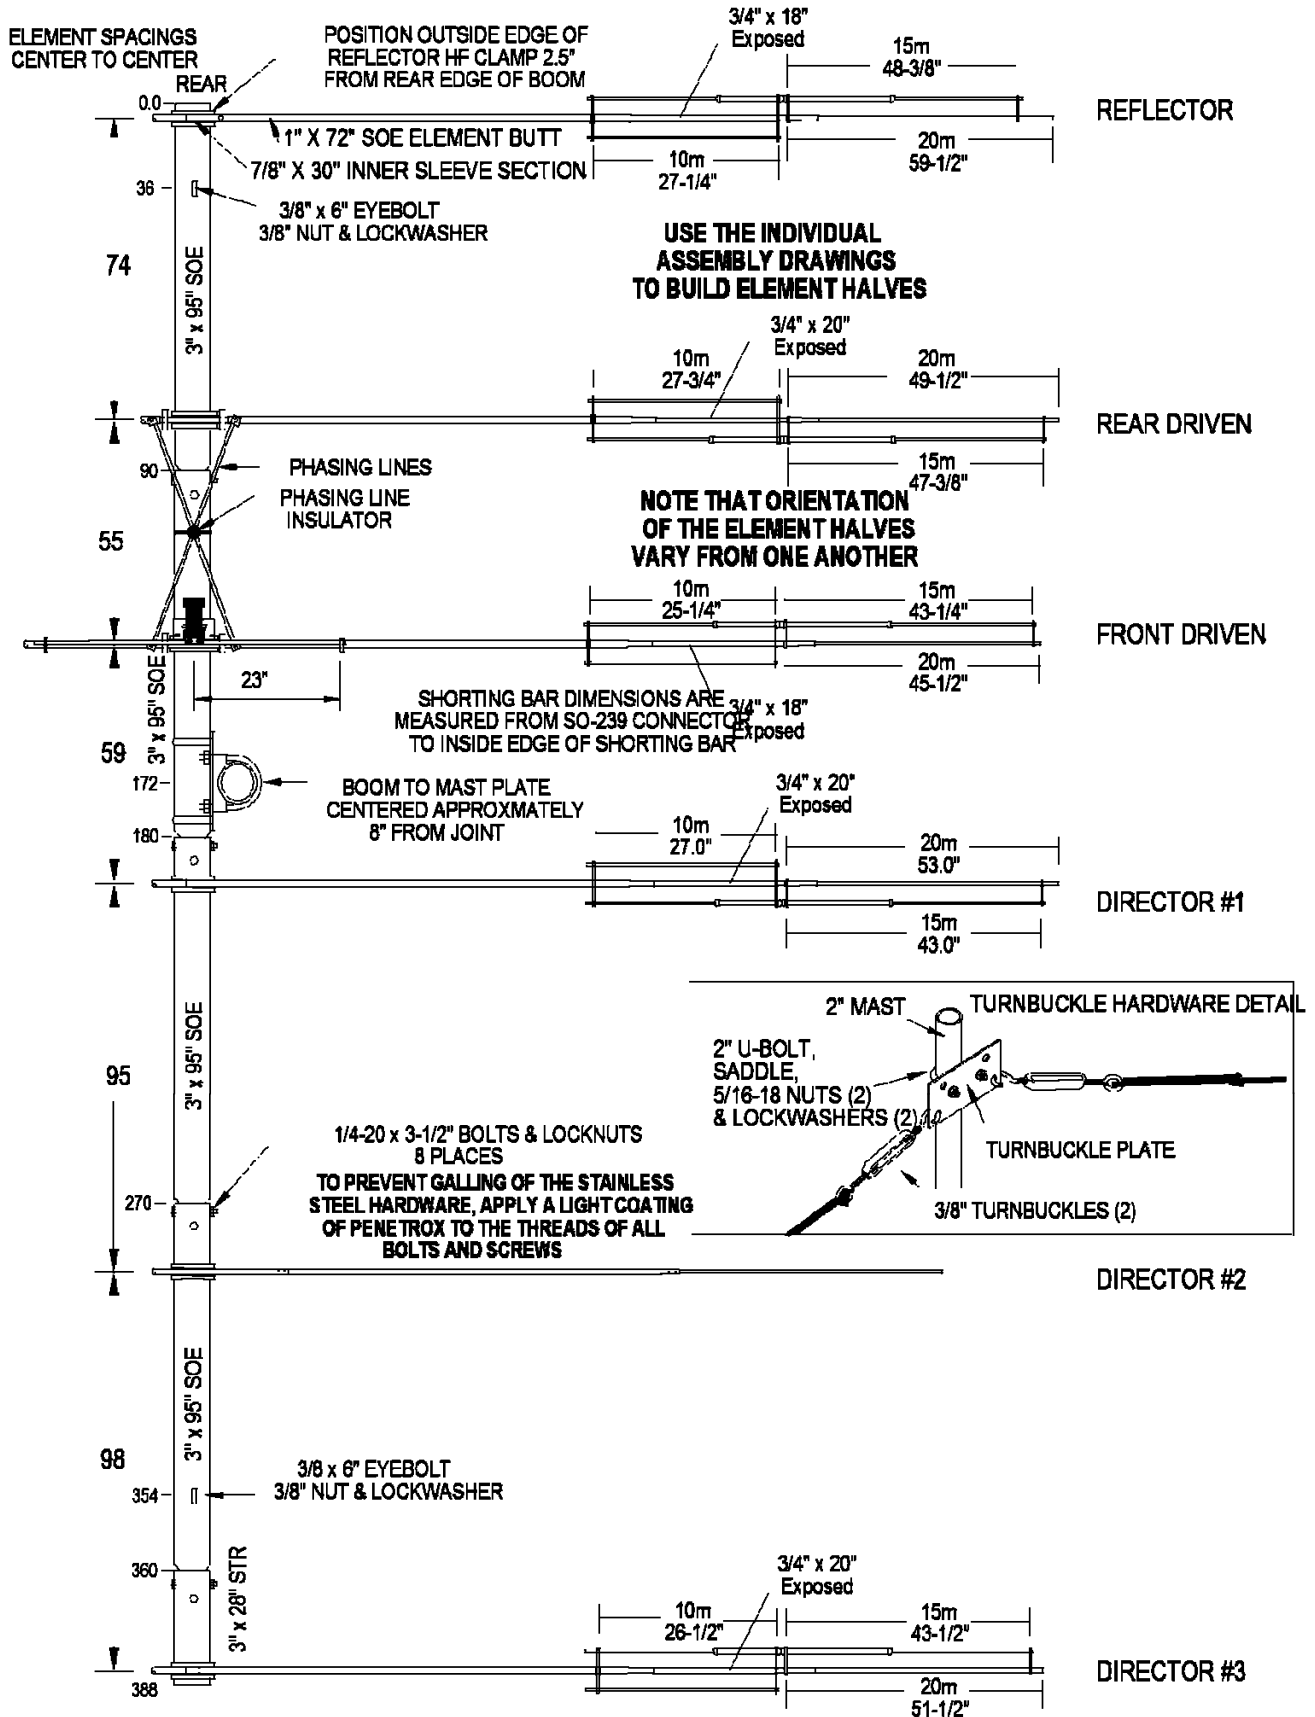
ELEMENT SPACINGS
CENTER TO CENTER

POSITION OUTSIDE EDGE OF REFLECTOR HF CLAMP 2.5" FROM REAR EDGE OF BOOM

3/4" x 18"
Exposed

15m
48-3/8"

REAR

0.0

1" X 72" SOE ELEMENT BUTT

REFLECTOR

7/8" X 30" INNER SLEEVE SECTION

10m
27-1/4"

20m
59-1/2"

36

3/8" x 6" EYEBOLT
3/8" NUT & LOCKWASHER

74

3" x 95" SOE

USE THE INDIVIDUAL ASSEMBLY DRAWINGS TO BUILD ELEMENT HALVES

3/4" x 20"
Exposed

10m
27-3/4"

20m
49-1/2"

REAR DRIVEN

90

PHASING LINES

PHASING LINE INSULATOR

15m
47-3/8"

55

NOTE THAT ORIENTATION OF THE ELEMENT HALVES VARY FROM ONE ANOTHER

10m
25-1/4"

15m
43-1/4"

FRONT DRIVEN

20m
45-1/2"

23"

3" x 95" SOE

SHORTING BAR DIMENSIONS ARE MEASURED FROM SO-239 CONNECTOR TO INSIDE EDGE OF SHORTING BAR

3/4" x 18"
Exposed

59

172

BOOM TO MAST PLATE CENTERED APPROXMATELY 8" FROM JOINT

3/4" x 20"
Exposed

180

10m
27.0"

20m
53.0"

DIRECTOR #1

15m
43.0"

2" MAST

TURNBUCKLE HARDWARE DETAIL

2" U-BOLT, SADDLE, 5/16-18 NUTS (2) & LOCKWASHERS (2)

95

3" x 95" SOE

TURNBUCKLE PLATE

1/4-20 x 3-1/2" BOLTS & LOCKNUTS
8 PLACES

TO PREVENT GALLING OF THE STAINLESS STEEL HARDWARE, APPLY A LIGHT COATING OF PENETROX TO THE THREADS OF ALL BOLTS AND SCREWS

3/8" TURNBUCKLES (2)

270

DIRECTOR #2

3" x 95" SOE

98

3/8 x 6" EYEBOLT
3/8" NUT & LOCKWASHER

354

360

3" x 28" STR

3/4" x 20"
Exposed

10m
26-1/2"

15m
43-1/2"

DIRECTOR #3

388

20m
51-1/2"